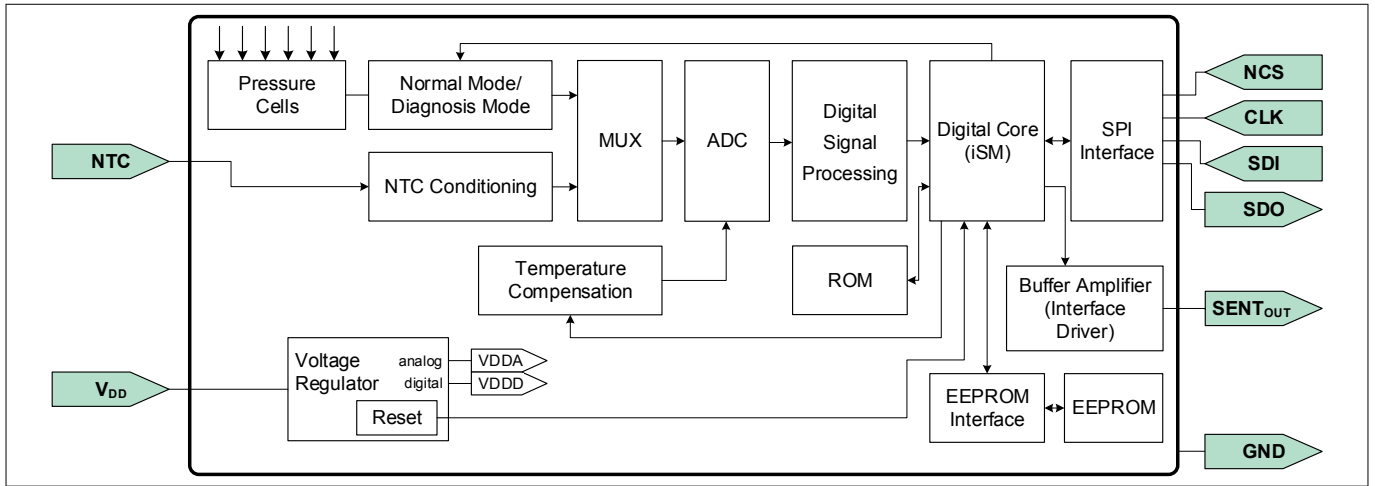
Pressure Cells

Normal Mode/ Diagnosis Mode

MUX

ADC

Digital Signal Processing

Digital Core (iSM)

SPI Interface

NCS

CLK

SDI

SDO

NTC

NTC Conditioning

Temperature Compensation

ROM

Buffer Amplifier (Interface Driver)

$SENT_{OUT}$

Voltage Regulator

analog

digital

VDDA

VDDD

Reset

$V_{DD}$

EEPROM Interface

EEPROM

GND